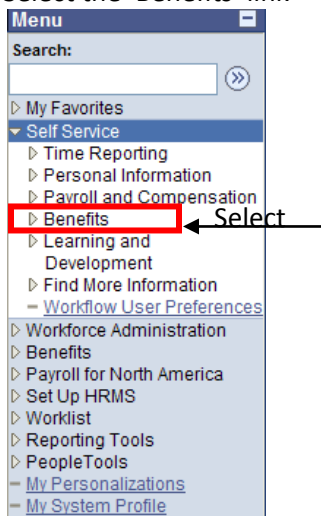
Select the 'Benefits' link.

Menu

Search:

▷ My Favorites
▾ Self Service
▷ Time Reporting
▷ Personal Information
▷ Payroll and Compensation
▷ Benefits
▷ Learning and Development
▷ Find More Information
– Workflow User Preferences
▷ Workforce Administration
▷ Benefits
▷ Payroll for North America
▷ Set Up HRMS
▷ Worklist
▷ Reporting Tools
▷ PeopleTools
– My Personalizations
– My System Profile

Select